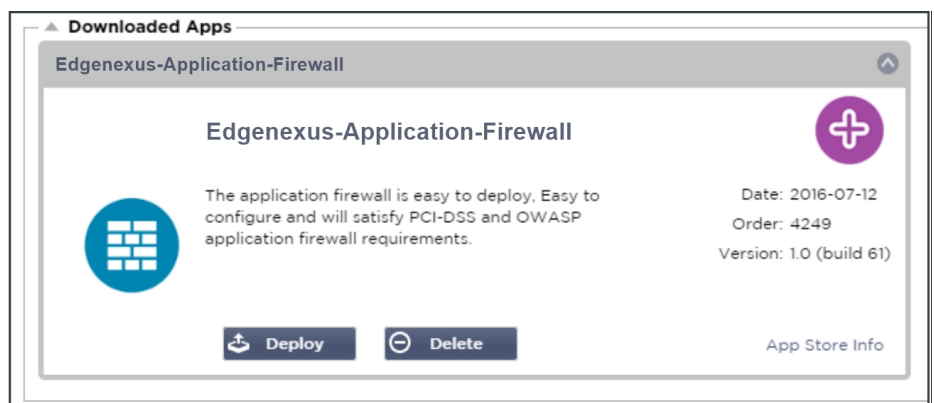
Downloaded Apps

Edgenexus-Application-Firewall

Edgenexus-Application-Firewall

The application firewall is easy to deploy, Easy to configure and will satisfy PCI-DSS and OWASP application firewall requirements.

Date: 2016-07-12
Order: 4249
Version: 1.0 (build 61)

Deploy

Delete

App Store Info